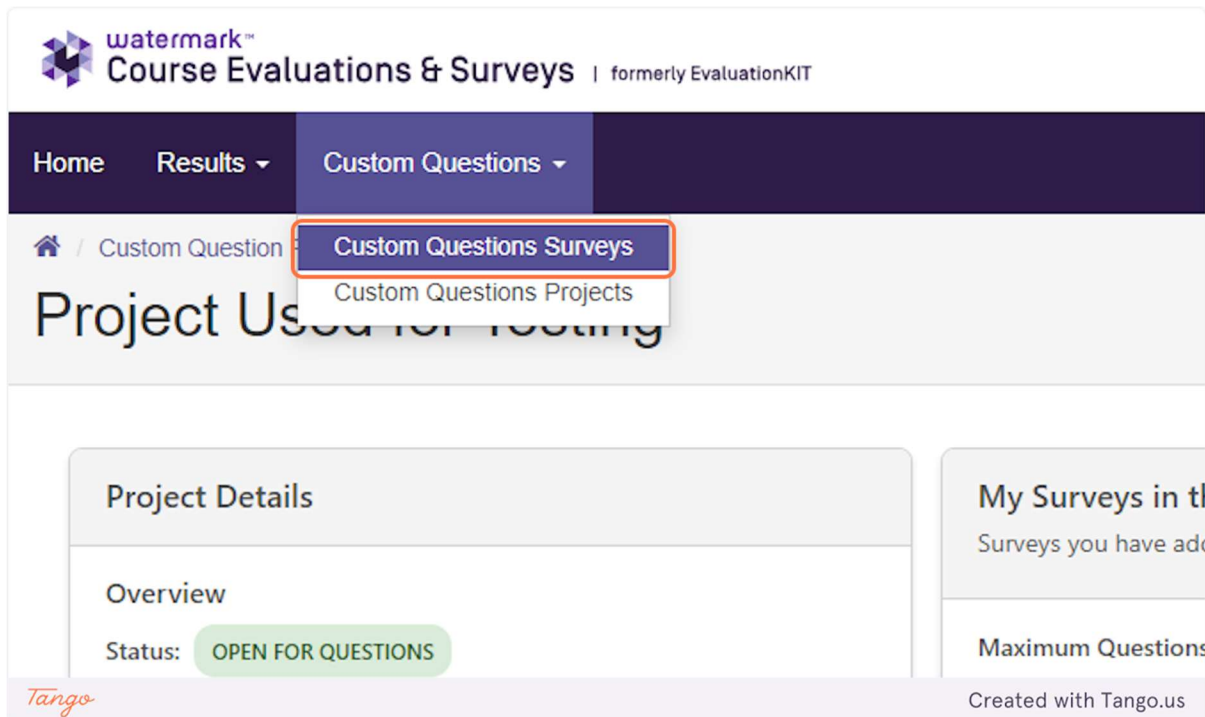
watermark™
Course Evaluations & Surveys | formerly EvaluationKIT

Home Results Custom Questions

Custom Question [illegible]

Custom Questions Surveys
Custom Questions Projects

Project Us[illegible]

Project Details

Overview

Status: OPEN FOR QUESTIONS

My Surveys in th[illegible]

Surveys you have ad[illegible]

Maximum Question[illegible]

Tango

Created with Tango.us